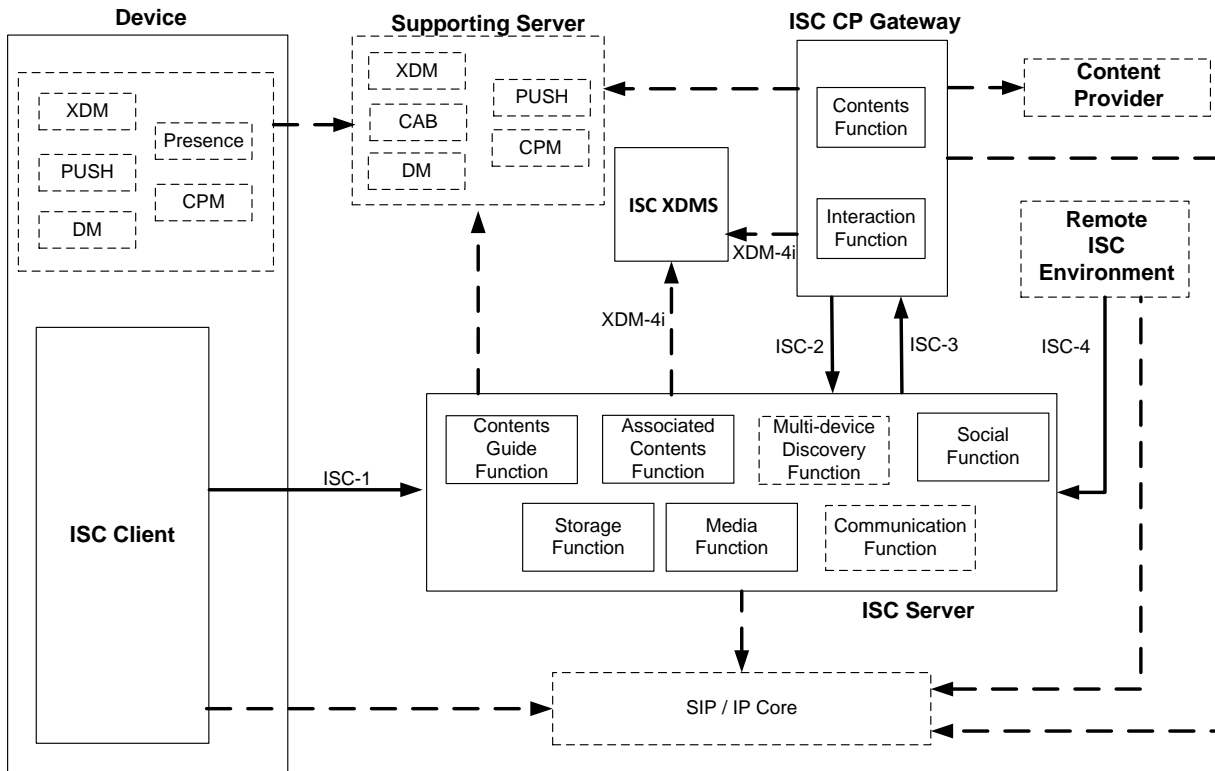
Device

XDM

PUSH

DM

Presence

CPM

ISC Client

Supporting Server

XDM

CAB

DM

PUSH

CPM

ISC XDMS

XDM-4i

XDM-4i

ISC CP Gateway

Contents Function

Interaction Function

Content Provider

Remote ISC Environment

ISC-2

ISC-3

ISC-4

ISC-1

Contents Guide Function

Associated Contents Function

Multi-device Discovery Function

Social Function

Storage Function

Media Function

Communication Function

ISC Server

SIP / IP Core